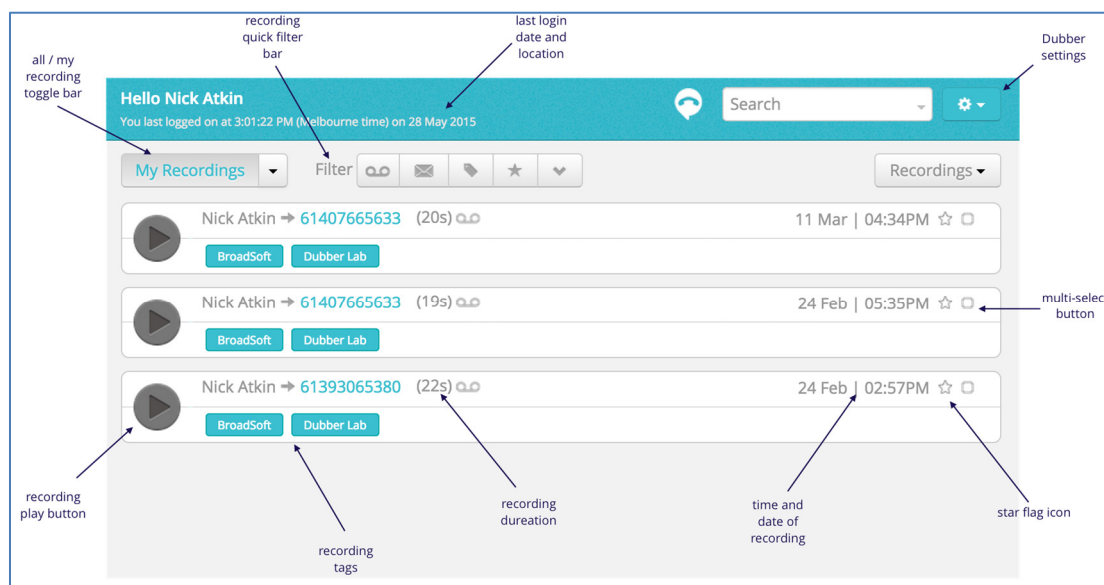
recording quick filter bar

last login date and location

Dubber settings

all / my recording toggle bar

Hello Nick Atkin

You last logged on at 3:01:22 PM (Melbourne time) on 28 May 2015

Search

My Recordings

Filter

Recordings

Nick Atkin → 61407665633 (20s)

11 Mar | 04:34PM

BroadSoft

Dubber Lab

Nick Atkin → 61407665633 (19s)

24 Feb | 05:35PM

BroadSoft

Dubber Lab

multi-selec button

Nick Atkin → 61393065380 (22s)

24 Feb | 02:57PM

BroadSoft

Dubber Lab

recording play button

recording tags

recording dureation

time and date of recording

star flag icon